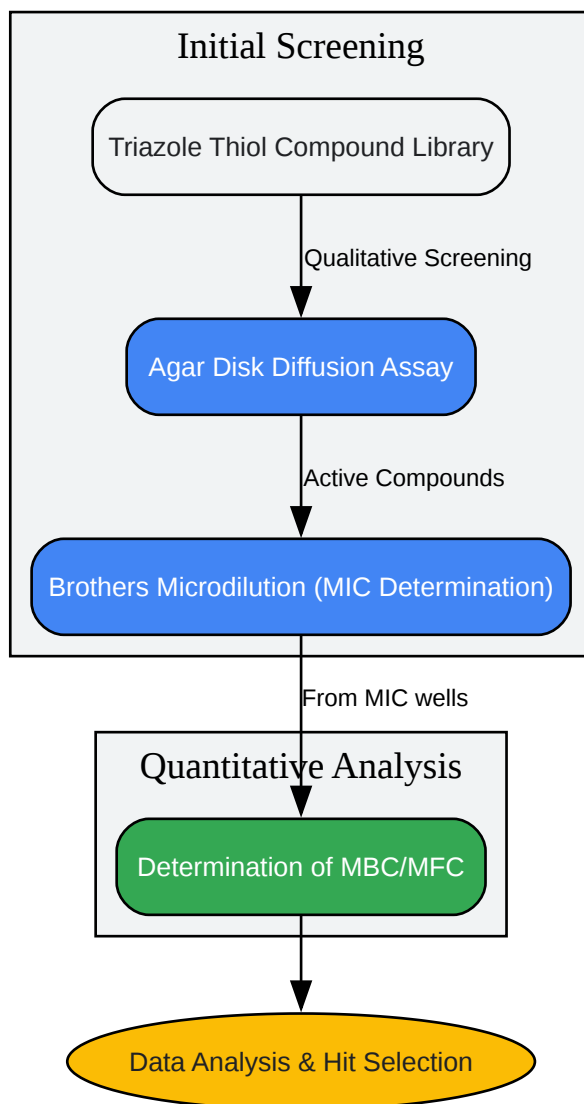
Initial Screening

Triazole Thiol Compound Library

Qualitative Screening

Agar Disk Diffusion Assay

Active Compounds

Brothers Microdilution (MIC Determination)

From MIC wells

Quantitative Analysis

Determination of MBC/MFC

Data Analysis & Hit Selection